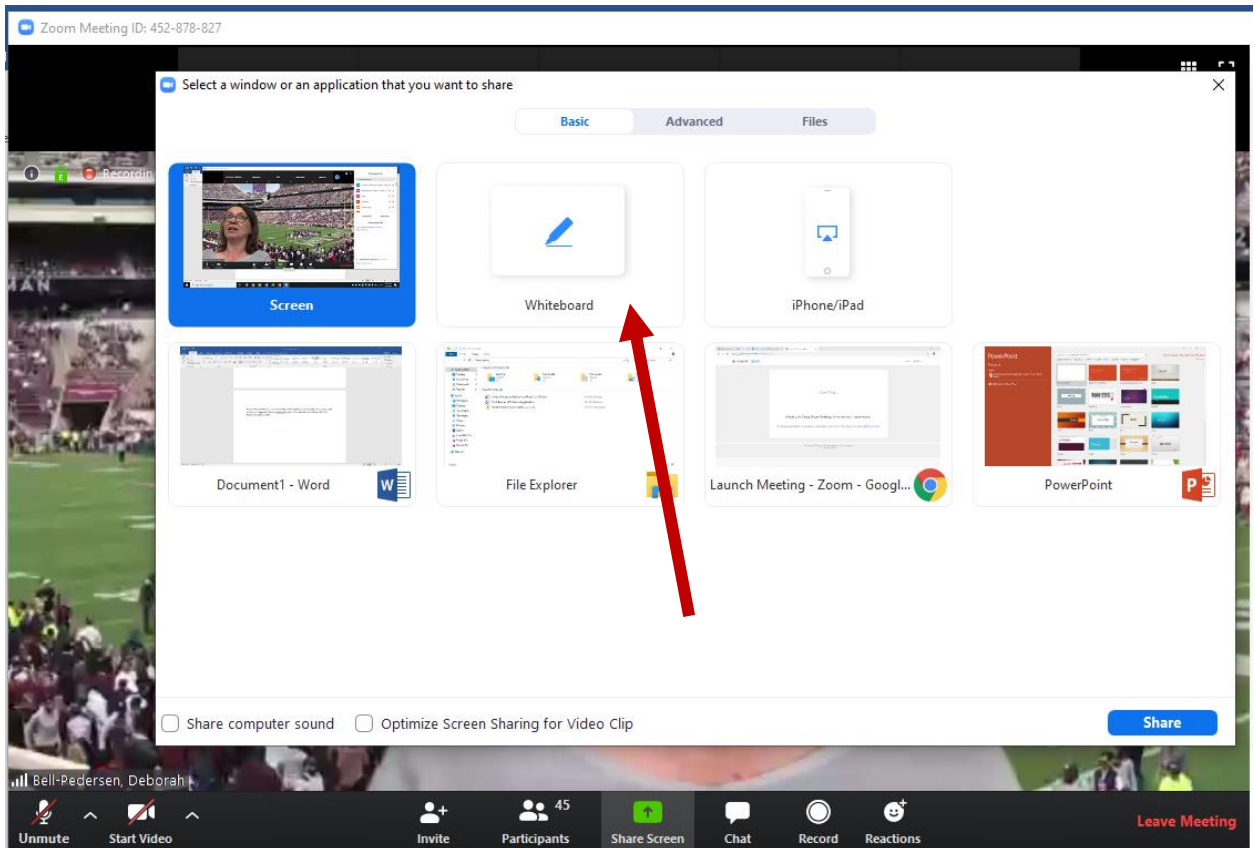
Zoom Meeting ID: 452-878-827

Select a window or an application that you want to share

Basic Advanced Files

Recordin

MAN

Screen

Whiteboard

iPhone/iPad

Document1 - Word

File Explorer

Launch Meeting - Zoom - Googl...

PowerPoint

Share computer sound

Optimize Screen Sharing for Video Clip

Share

Bell-Pedersen, Deborah

Unmute

Start Video

Invite

45

Participants

Share Screen

Chat

Record

Reactions

Leave Meeting